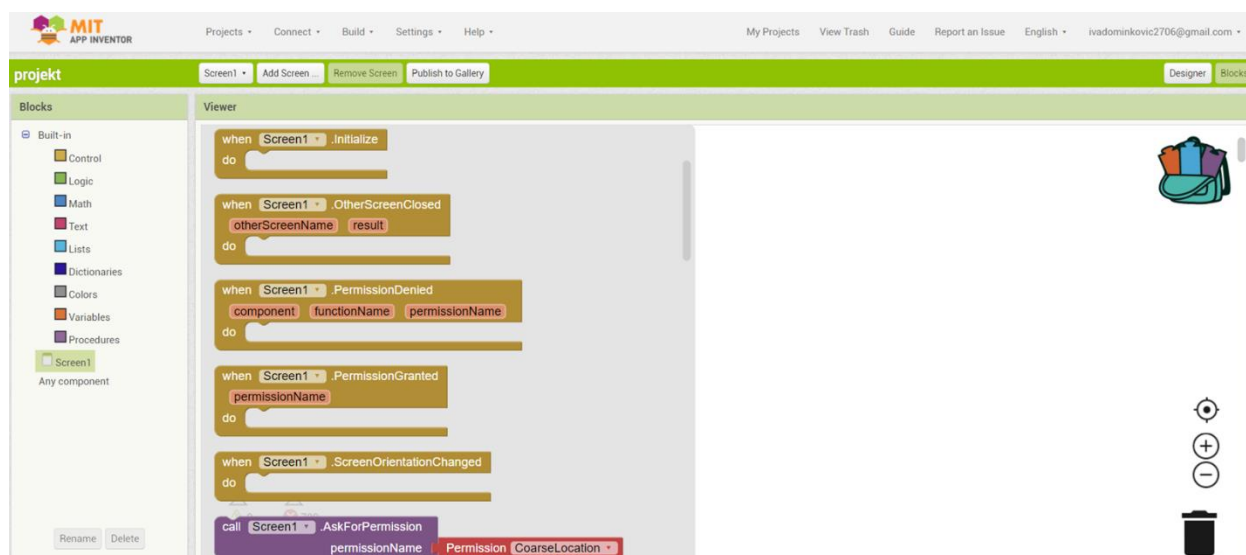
MIT APP INVENTOR

Projects ▾ Connect ▾ Build ▾ Settings ▾ Help ▾

My Projects View Trash Guide Report an Issue English ▾ ivadominkovic2706@gmail.com ▾

projekt

Screen1 ▾ Add Screen ... Remove Screen Publish to Gallery

Designer Blocks

Blocks

Built-in
Control
Logic
Math
Text
Lists
Dictionaries
Colors
Variables
Procedures
Screen1
Any component

Rename Delete

Viewer

when Screen1 ▾ .Initialize
do

when Screen1 ▾ .OtherScreenClosed
otherScreenName result
do

when Screen1 ▾ .PermissionDenied
component functionName permissionName
do

when Screen1 ▾ .PermissionGranted
permissionName
do

when Screen1 ▾ .ScreenOrientationChanged
do

call Screen1 ▾ .AskForPermission
permissionName Permission CoarseLocation ▾